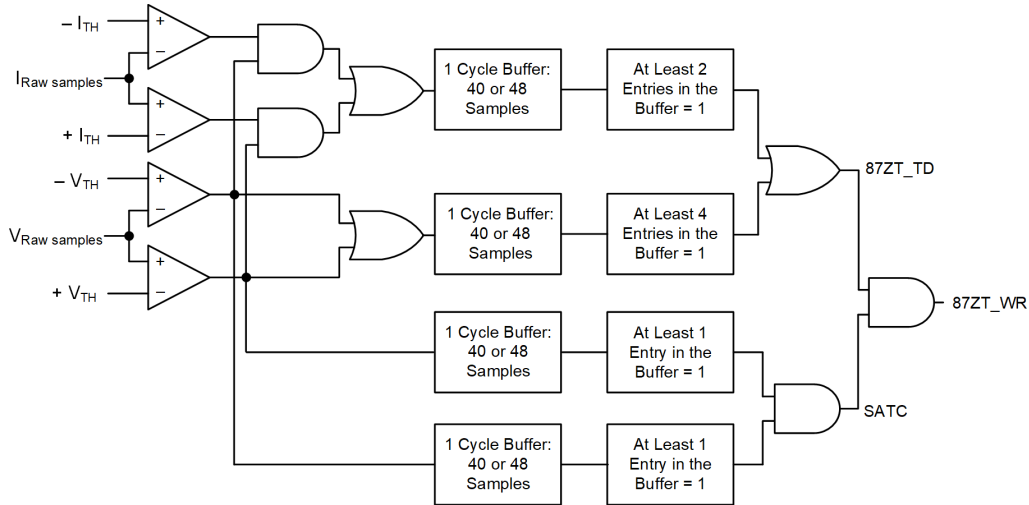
$-I_{TH}$

+

−

$I_{Raw\ samples}$

+

−

$+I_{TH}$

$-V_{TH}$

+

−

$V_{Raw\ samples}$

+

−

$+V_{TH}$

1 Cycle Buffer: 40 or 48 Samples

At Least 2 Entries in the Buffer = 1

87ZT_TD

1 Cycle Buffer: 40 or 48 Samples

At Least 4 Entries in the Buffer = 1

87ZT_WR

1 Cycle Buffer: 40 or 48 Samples

At Least 1 Entry in the Buffer = 1

SATC

1 Cycle Buffer: 40 or 48 Samples

At Least 1 Entry in the Buffer = 1